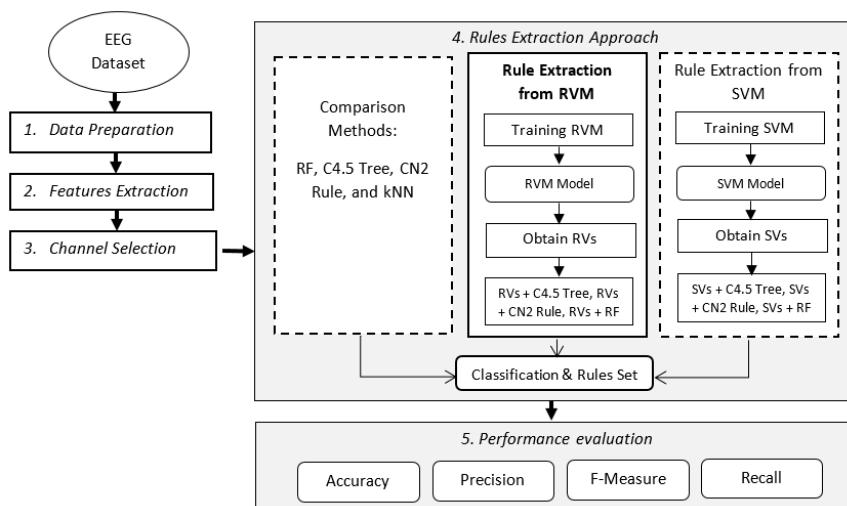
EEG Dataset

1. Data Preparation

2. Features Extraction

3. Channel Selection

4. Rules Extraction Approach

Comparison Methods: RF, C4.5 Tree, CN2 Rule, and kNN

Rule Extraction from RVM

Training RVM

RVM Model

Obtain RVs

RVs + C4.5 Tree, RVs + CN2 Rule, RVs + RF

Rule Extraction from SVM

Training SVM

SVM Model

Obtain SVs

SVs + C4.5 Tree, SVs + CN2 Rule, SVs + RF

Classification & Rules Set

5. Performance evaluation

Accuracy

Precision

F-Measure

Recall